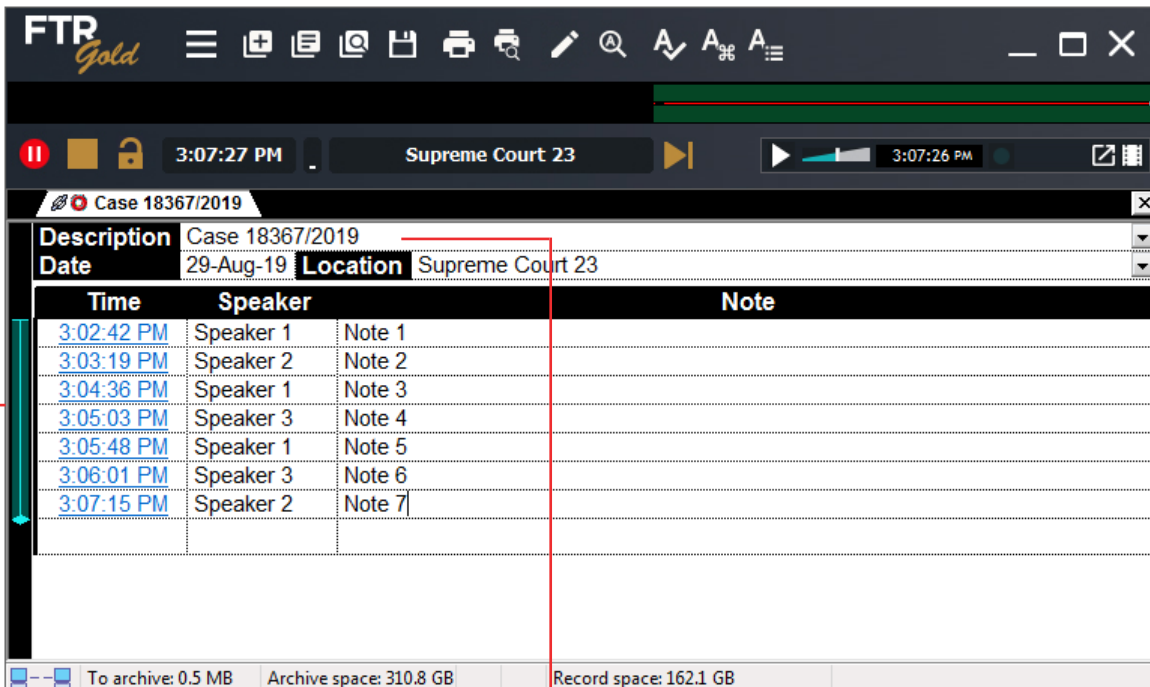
FTR Gold

3:07:27 PM Supreme Court 23 3:07:26 PM

Case 18367/2019

Description Case 18367/2019
Date 29-Aug-19 Location Supreme Court 23

| Time | Speaker | Note |
|---|---|---|
| 3:02:42 PM | Speaker 1 | Note 1 |
| 3:03:19 PM | Speaker 2 | Note 2 |
| 3:04:36 PM | Speaker 1 | Note 3 |
| 3:05:03 PM | Speaker 3 | Note 4 |
| 3:05:48 PM | Speaker 1 | Note 5 |
| 3:06:01 PM | Speaker 3 | Note 6 |
| 3:07:15 PM | Speaker 2 | Note 7 |

To archive: 0.5 MB Archive space: 310.8 GB Record space: 162.1 GB